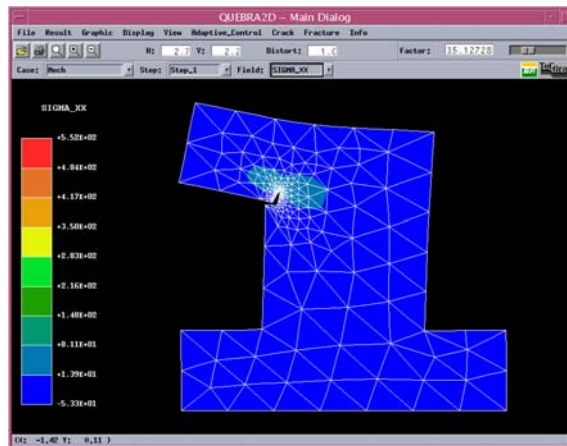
QUEBRA2D – Main Dialog

File Result Graphic Display View Adaptive_Control Crack Fracture Info

H: 2.2 V: 2.2 Distort: 1.0 Factor: 35.12728

Case: Mech Step: Step_1 Field: SIGMA_XX

SIGMA_XX

+5.52E+02
+4.84E+02
+4.17E+02
+3.50E+02
+2.83E+02
+2.16E+02
+1.48E+02
+8.11E+01
+1.39E+01
-5.33E+01

(X: -1.42 Y: 0.11 )